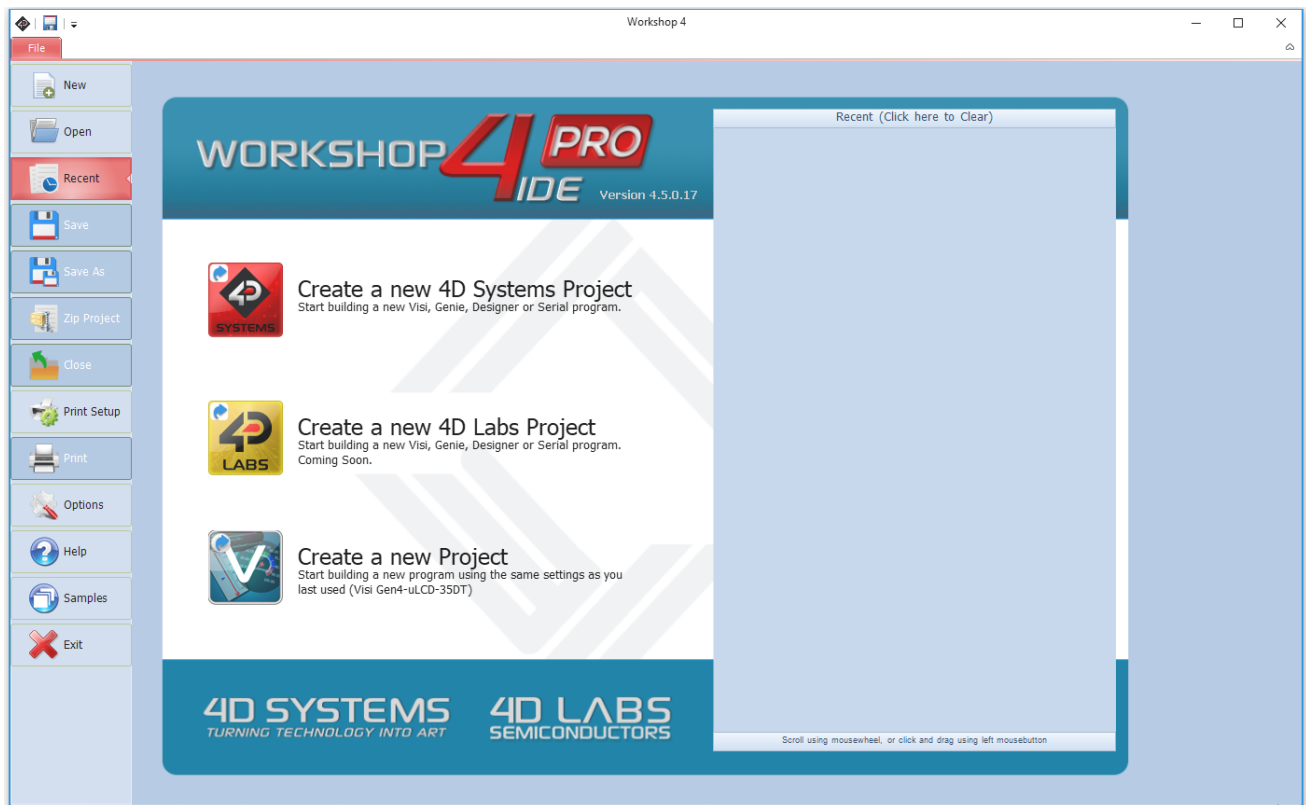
Workshop 4

File

New

Open

Recent

Save

Save As

Zip Project

Close

Print Setup

Print

Options

Help

Samples

Exit

WORKSHOP 4 PRO IDE Version 4.5.0.17

SYSTEMS

Create a new 4D Systems Project
Start building a new Visi, Genie, Designer or Serial program.

LABS

Create a new 4D Labs Project
Start building a new Visi, Genie, Designer or Serial program. Coming Soon.

Create a new Project
Start building a new program using the same settings as you last used (Visi Gen4-uLCD-35DT)

4D SYSTEMS
TURNING TECHNOLOGY INTO ART

4D LABS
SEMICONDUCTORS

Recent (Click here to Clear)

Scroll using mousewheel, or click and drag using left mousebutton